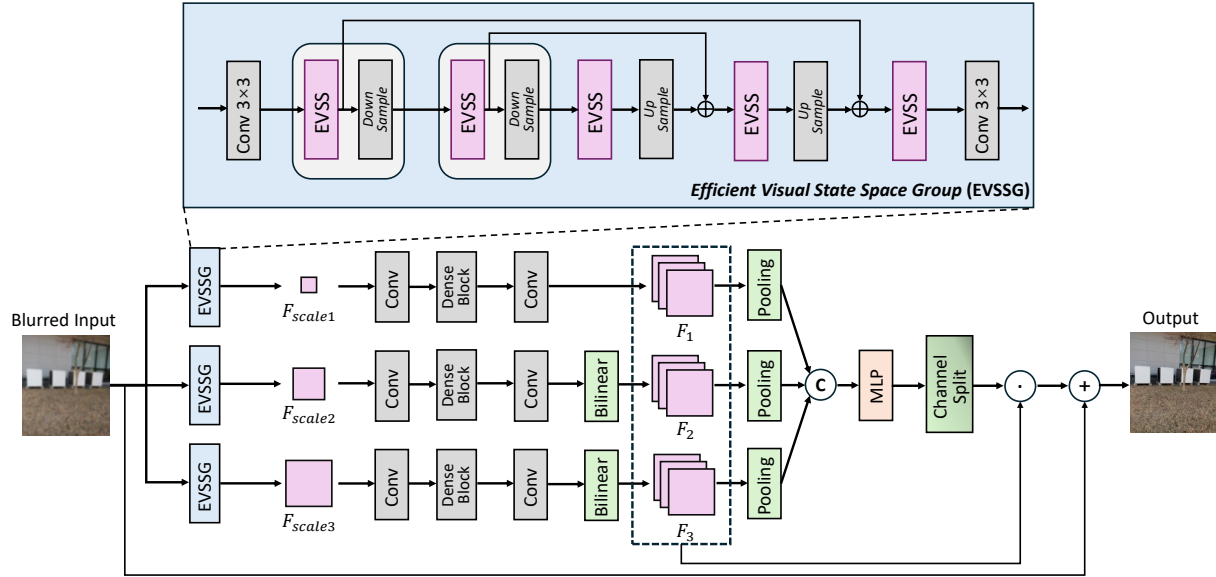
Conv 3×3

EVSS

Down Sample

EVSS

Down Sample

EVSS

Up Sample

$\oplus$

EVSS

Up Sample

$\oplus$

EVSS

Conv 3×3

*Efficient Visual State Space Group* (EVSSG)

Blurred Input

EVSSG

$F_{scale1}$

Conv

Dense Block

Conv

$F_1$

Pooling

EVSSG

$F_{scale2}$

Conv

Dense Block

Conv

Bilinear

$F_2$

Pooling

C

MLP

Channel Split

$\cdot$

+

Output

EVSSG

$F_{scale3}$

Conv

Dense Block

Conv

Bilinear

$F_3$

Pooling